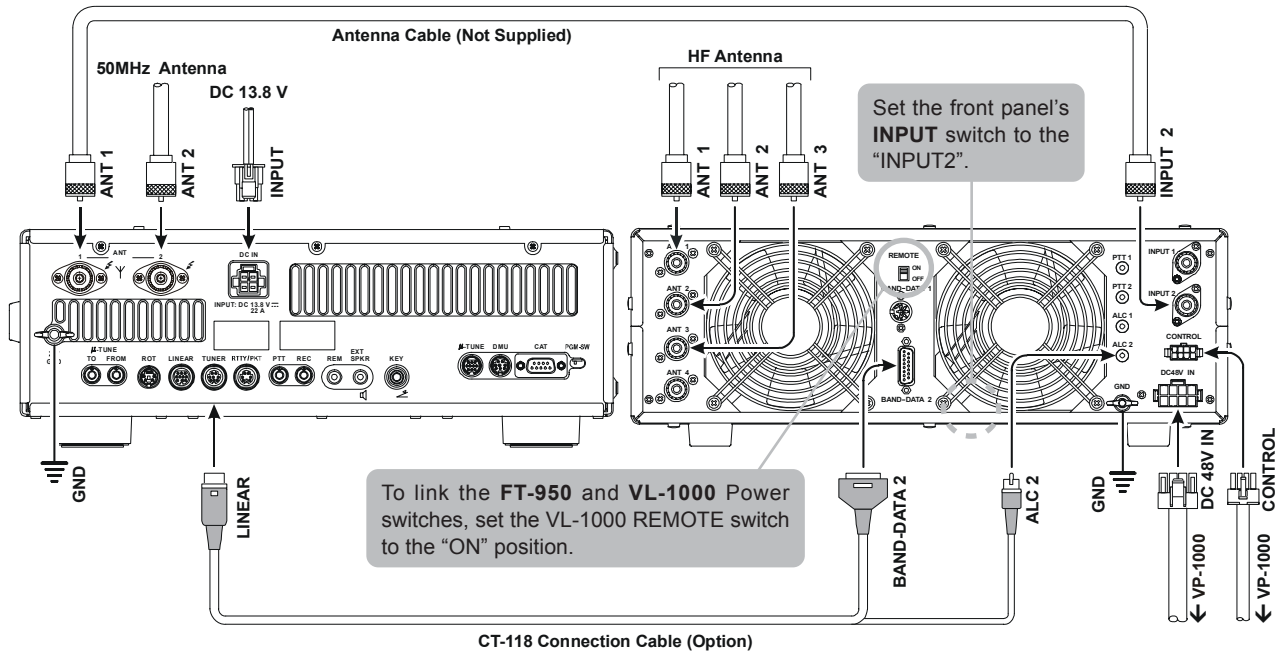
Antenna Cable (Not Supplied)

50MHz Antenna

DC 13.8 V

ANT 1

ANT 2

INPUT

HF Antenna

ANT 1

ANT 2

ANT 3

Set the front panel's **INPUT** switch to the "INPUT2".

INPUT 2

1 ANT 2

DC IN

INPUT: DC 13.8 V 22 A

GND

μ-TUNE TO FROM

ROT

LINEAR

TUNER

RTTY/PKT

PTT

REC

REM

EXT SPKR

KEY

μ-TUNE

DMU

CAT

PGM-SW

ANT 1

ANT 2

ANT 3

ANT 4

REMOTE

ON

OFF

BAND-DATA 1

BAND-DATA 2

PTT 1

PTT 2

ALC 1

ALC 2

INPUT 1

INPUT 2

CONTROL

DC48V IN

GND

GND

LINEAR

To link the **FT-950** and **VL-1000** Power switches, set the VL-1000 REMOTE switch to the "ON" position.

BAND-DATA 2

ALC 2

GND

DC 48V IN

CONTROL

VP-1000

VP-1000

CT-118 Connection Cable (Option)